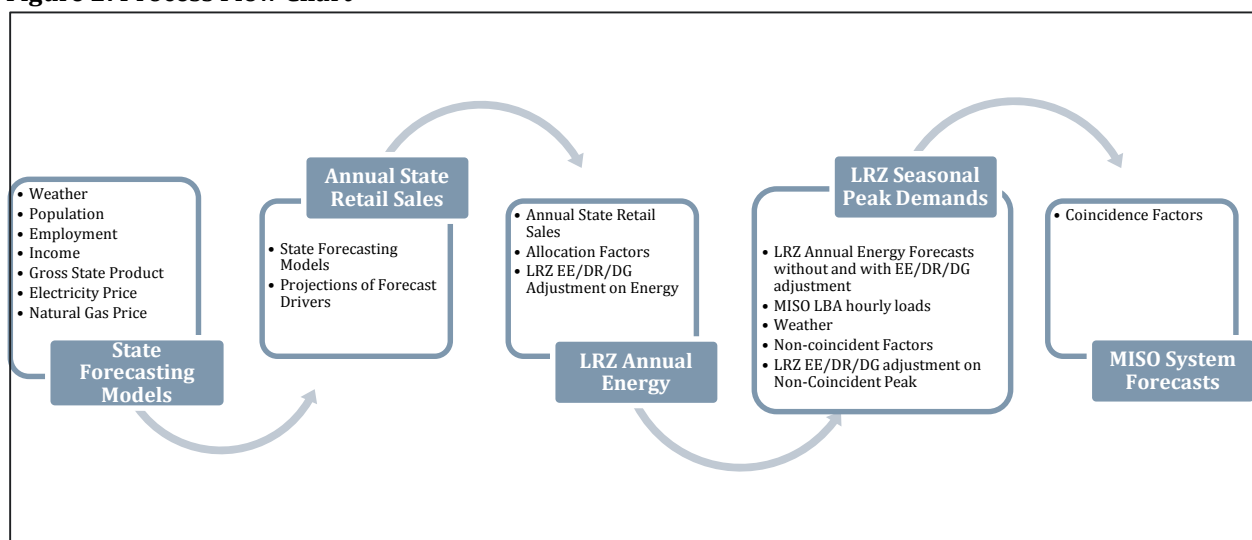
Figure 2: Process Flow Chart

• Weather
• Population
• Employment
• Income
• Gross State Product
• Electricity Price
• Natural Gas Price

State Forecasting Models

Annual State Retail Sales

• State Forecasting Models
• Projections of Forecast Drivers

• Annual State Retail Sales
• Allocation Factors
• LRZ EE/DR/DG Adjustment on Energy

LRZ Annual Energy

LRZ Seasonal Peak Demands

• LRZ Annual Energy Forecasts without and with EE/DR/DG adjustment
• MISO LBA hourly loads
• Weather
• Non-coincident Factors
• LRZ EE/DR/DG adjustment on Non-Coincident Peak

• Coincidence Factors

MISO System Forecasts